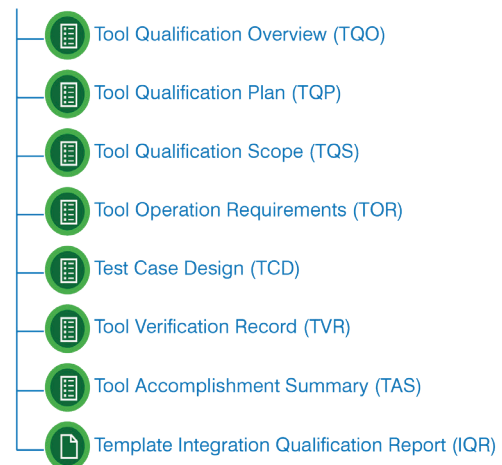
Tool Qualification Overview (TQO)

Tool Qualification Plan (TQP)

Tool Qualification Scope (TQS)

Tool Operation Requirements (TOR)

Test Case Design (TCD)

Tool Verification Record (TVR)

Tool Accomplishment Summary (TAS)

Template Integration Qualification Report (IQR)